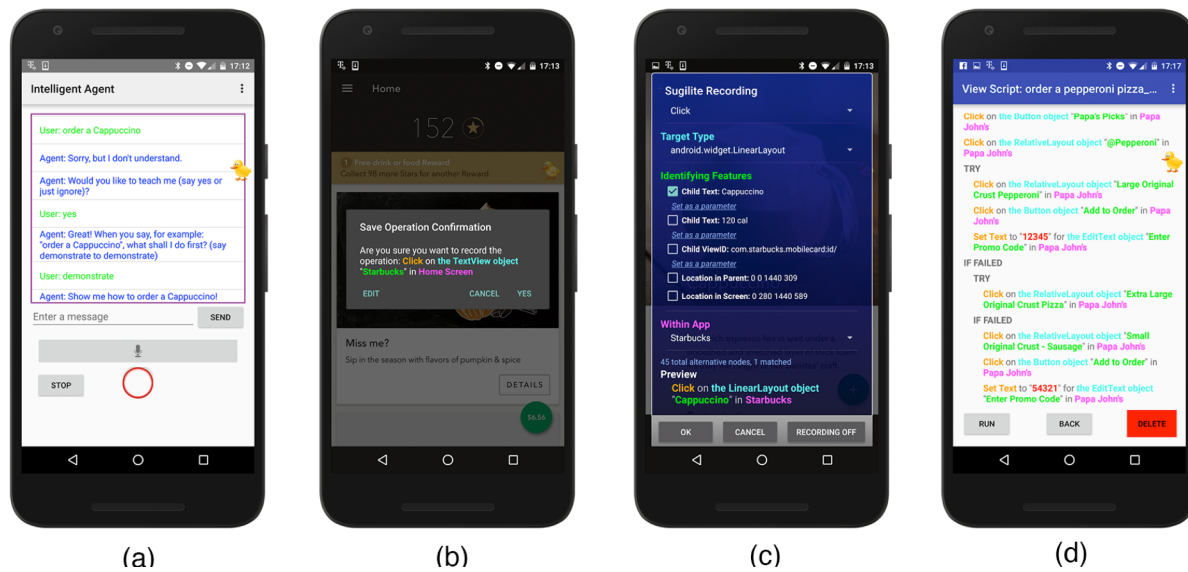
17:12

Intelligent Agent

User: order a Cappuccino

Agent: Sorry, but I don't understand.

Agent: Would you like to teach me (say yes or just ignore)?

User: yes

Agent: Great! When you say, for example: "order a Cappuccino", what shall I do first? (say demonstrate to demonstrate)

User: demonstrate

Agent: Show me how to order a Cappuccino!

Enter a message

SEND

STOP

(a)

17:13

Home

152

Free drink or food Reward

Collect 98 more Stars for another Reward

Save Operation Confirmation

Are you sure you want to record the operation: Click on the TextView object "Starbucks" in Home Screen

EDIT

CANCEL

YES

Miss me?

Sip in the season with flavors of pumpkin & spice

DETAILS

$6.66

(b)

17:13

Sugilite Recording

Click

Target Type

android.widget.LinearLayout

Identifying Features

Child Text: Cappuccino

Set as a parameter

Child Text: 120 cal

Set as a parameter

Child ViewID: com.starbucks.mobilecard:id/

Set as a parameter

Location in Parent: 0 0 1440 309

Location in Screen: 0 280 1440 589

Within App

Starbucks

45 total alternative nodes, 1 matched

Preview

Click on the LinearLayout object "Cappuccino" in Starbucks

OK

CANCEL

RECORDING OFF

(c)

17:17

View Script: order a pepperoni pizza_...

Click on the Button object "Papa's Picks" in Papa John's

Click on the RelativeLayout object "@Pepperoni" in Papa John's

TRY

Click on the RelativeLayout object "Large Original Crust Pepperoni" in Papa John's

Click on the Button object "Add to Order" in Papa John's

Set Text to "12345" for the EditText object "Enter Promo Code" in Papa John's

IF FAILED

TRY

Click on the RelativeLayout object "Extra Large Original Crust Pizza" in Papa John's

IF FAILED

Click on the RelativeLayout object "Small Original Crust - Sausage" in Papa John's

Click on the Button object "Add to Order" in Papa John's

Set Text to "54321" for the EditText object "Enter Promo Code" in Papa John's

RUN

BACK

DELETE

(d)